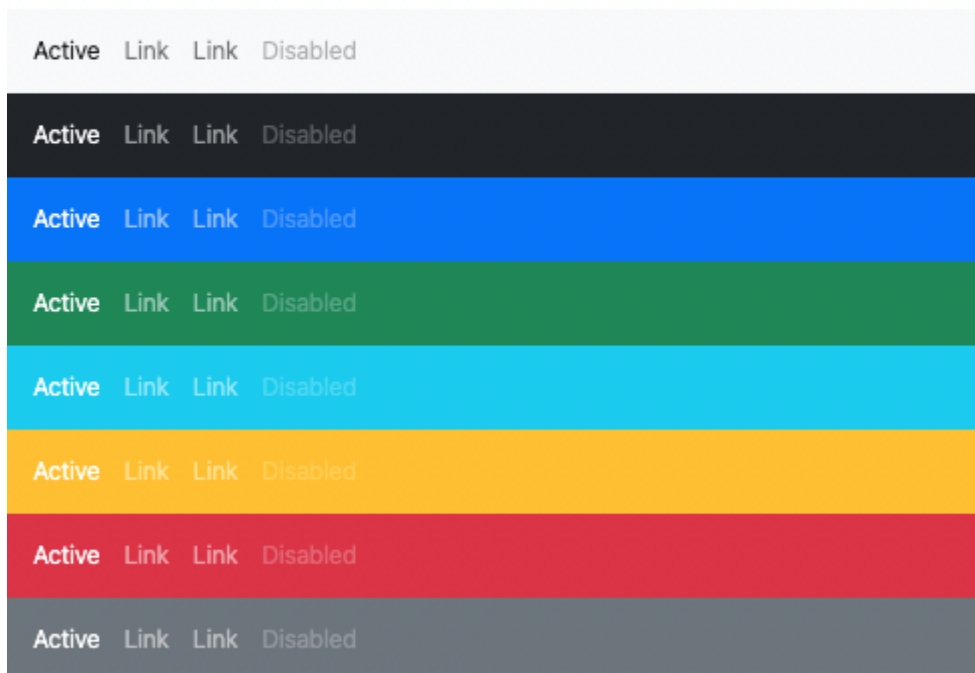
Active Link Link Disabled

Active Link Link Disabled

Active Link Link Disabled

Active Link Link Disabled

Active Link Link Disabled

Active Link Link Disabled

Active Link Link Disabled

Active Link Link Disabled